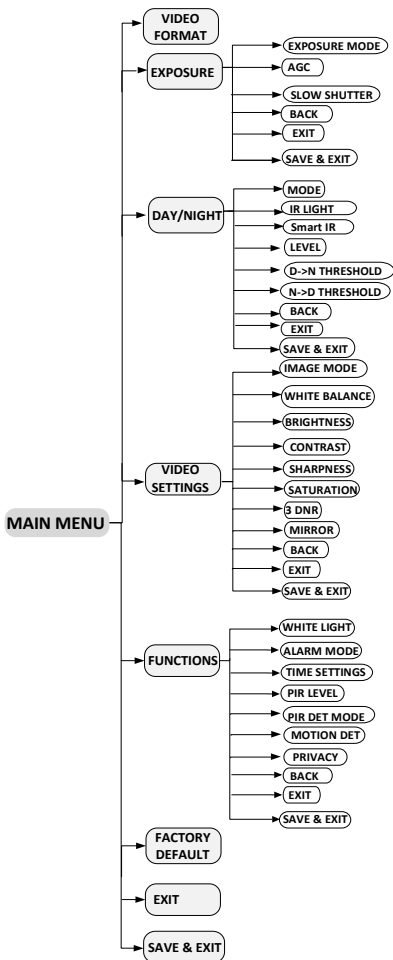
MAIN MENU

VIDEO FORMAT

EXPOSURE
EXPOSURE MODE
AGC
SLOW SHUTTER
BACK
EXIT
SAVE & EXIT

DAY/NIGHT
MODE
IR LIGHT
Smart IR
LEVEL
D->N THRESHOLD
N->D THRESHOLD
BACK
EXIT
SAVE & EXIT

VIDEO SETTINGS
IMAGE MODE
WHITE BALANCE
BRIGHTNESS
CONTRAST
SHARPNESS
SATURATION
3 DNR
MIRROR
BACK
EXIT
SAVE & EXIT

FUNCTIONS
WHITE LIGHT
ALARM MODE
TIME SETTINGS
PIR LEVEL
PIR DET MODE
MOTION DET
PRIVACY
BACK
EXIT
SAVE & EXIT

FACTORY DEFAULT

EXIT

SAVE & EXIT